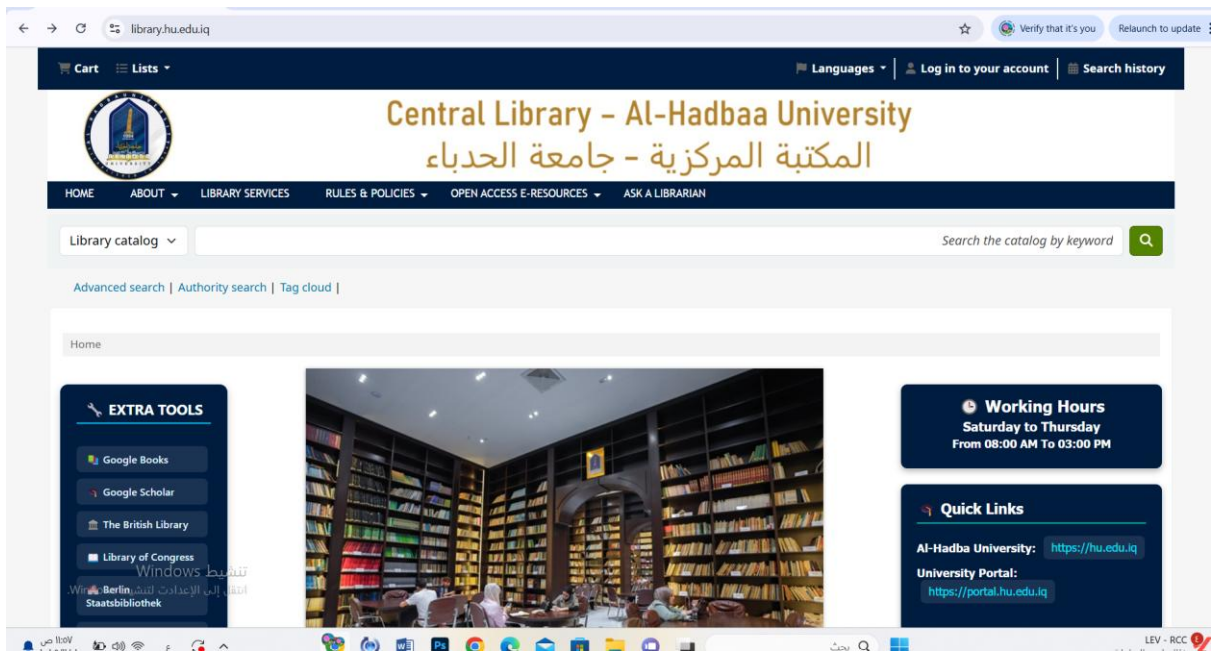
library.hu.edu.iq

Verify that it's you

Relaunch to update

Cart Lists

Languages Log in to your account Search history

Central Library – Al-Hadbaa University
المكتبة المركزية – جامعة الحدباء

HOME ABOUT LIBRARY SERVICES RULES & POLICIES OPEN ACCESS E-RESOURCES ASK A LIBRARIAN

Library catalog

Search the catalog by keyword

Advanced search | Authority search | Tag cloud |

Home

EXTRA TOOLS

Google Books

Google Scholar

The British Library

Library of Congress

Berlin Staatsbibliothek

تنشيط Windows
انتقل إلى الإعدادات لتنشيط Windows.

Working Hours
Saturday to Thursday
From 08:00 AM To 03:00 PM

Quick Links

Al-Hadba University: https://hu.edu.iq

University Portal:
https://portal.hu.edu.iq

بحث

LEV - RCC

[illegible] ص